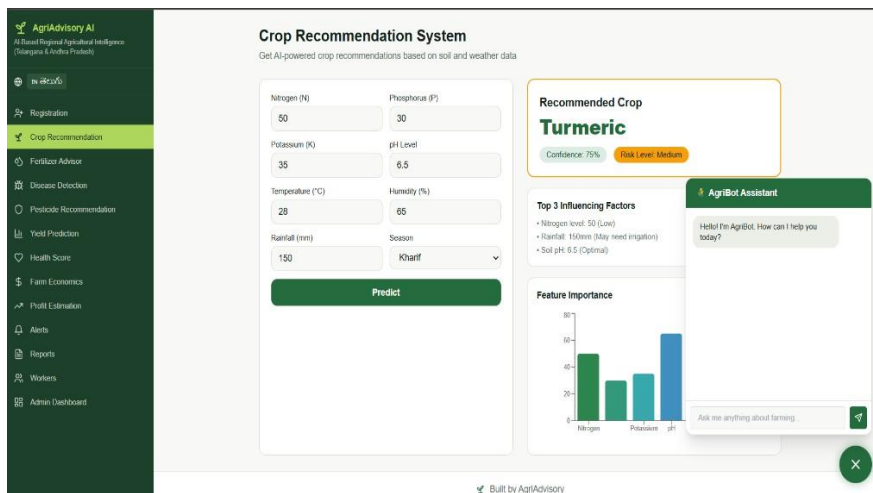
AgriAdvisory AI
AI-Based Regional Agricultural Intelligence (Telangana & Andhra Pradesh)

IN తెలుగు

Registration
Crop Recommendation
Fertilizer Advisor
Disease Detection
Pesticide Recommendation
Yield Prediction
Health Score
Farm Economics
Profit Estimation
Alerts
Reports
Workers
Admin Dashboard

Crop Recommendation System
Get AI-powered crop recommendations based on soil and weather data

Nitrogen (N)
50
Phosphorus (P)
30
Potassium (K)
35
pH Level
6.5
Temperature (°C)
28
Humidity (%)
65
Rainfall (mm)
150
Season
Kharif

Predict

Recommended Crop
Turmeric
Confidence: 75%
Risk Level: Medium

Top 3 Influencing Factors
• Nitrogen level: 50 (Low)
• Rainfall: 150mm (May need irrigation)
• Soil pH: 6.5 (Optimal)

Feature Importance
80
60
40
20
0
Nitrogen
Potassium
pH

AgriBot Assistant
Hello! I'm AgriBot. How can I help you today?
Ask me anything about farming...

Built by AgriAdvisory